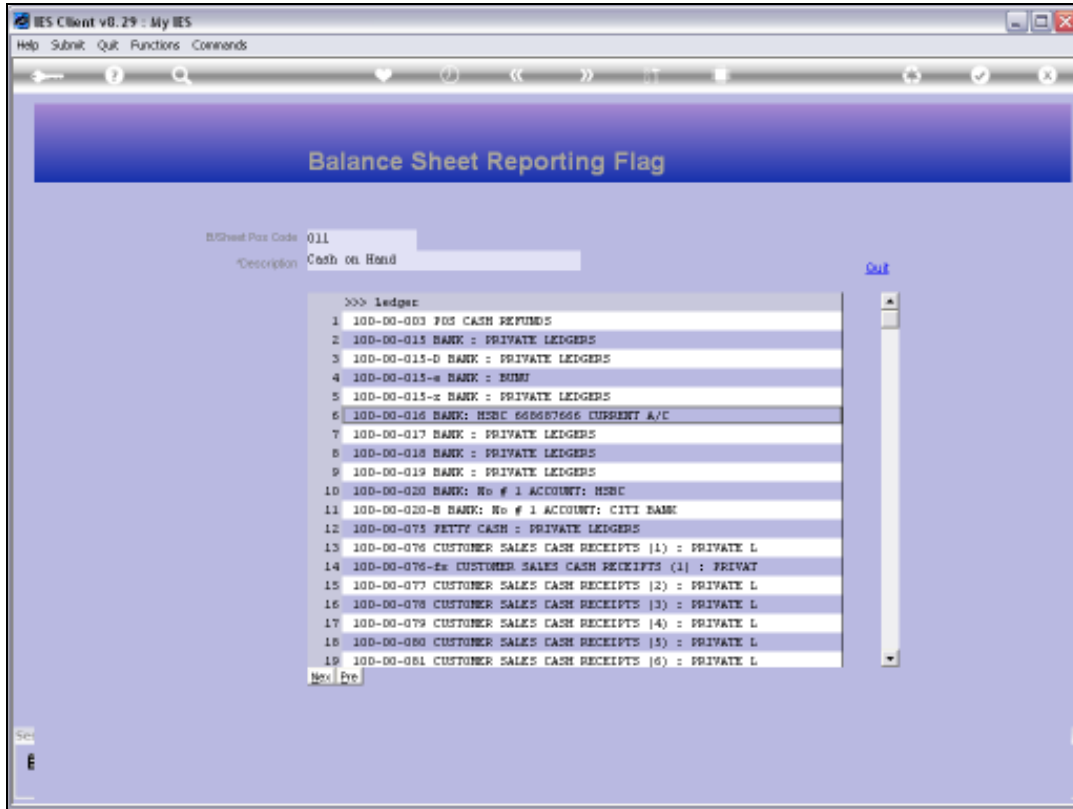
IES Client v8.29 : My IES

Help Submit Quit Functions Commands

Balance Sheet Reporting Flag

B/Sheet Pos Code 011

*Description Cash on Hand

Quit

>>> ledger

| | |
|---|---|
| 1 | 100-00-003 POS CASH REFUNDS |
| 2 | 100-00-015 BANK : PRIVATE LEDGERS |
| 3 | 100-00-015-D BANK : PRIVATE LEDGERS |
| 4 | 100-00-015-e BANK : BUBU |
| 5 | 100-00-015-x BANK : PRIVATE LEDGERS |
| 6 | 100-00-016 BANK: HSBC 668687666 CURRENT A/C |
| 7 | 100-00-017 BANK : PRIVATE LEDGERS |
| 8 | 100-00-018 BANK : PRIVATE LEDGERS |
| 9 | 100-00-019 BANK : PRIVATE LEDGERS |
| 10 | 100-00-020 BANK: No # 1 ACCOUNT: HSBC |
| 11 | 100-00-020-B BANK: No # 1 ACCOUNT: CITI BANK |
| 12 | 100-00-075 PETTY CASH : PRIVATE LEDGERS |
| 13 | 100-00-076 CUSTOMER SALES CASH RECEIPTS (1) : PRIVATE L |
| 14 | 100-00-076-fx CUSTOMER SALES CASH RECEIPTS (1) : PRIVAT |
| 15 | 100-00-077 CUSTOMER SALES CASH RECEIPTS (2) : PRIVATE L |
| 16 | 100-00-078 CUSTOMER SALES CASH RECEIPTS (3) : PRIVATE L |
| 17 | 100-00-079 CUSTOMER SALES CASH RECEIPTS (4) : PRIVATE L |
| 18 | 100-00-080 CUSTOMER SALES CASH RECEIPTS (5) : PRIVATE L |
| 19 | 100-00-081 CUSTOMER SALES CASH RECEIPTS (6) : PRIVATE L |

Nex Pre